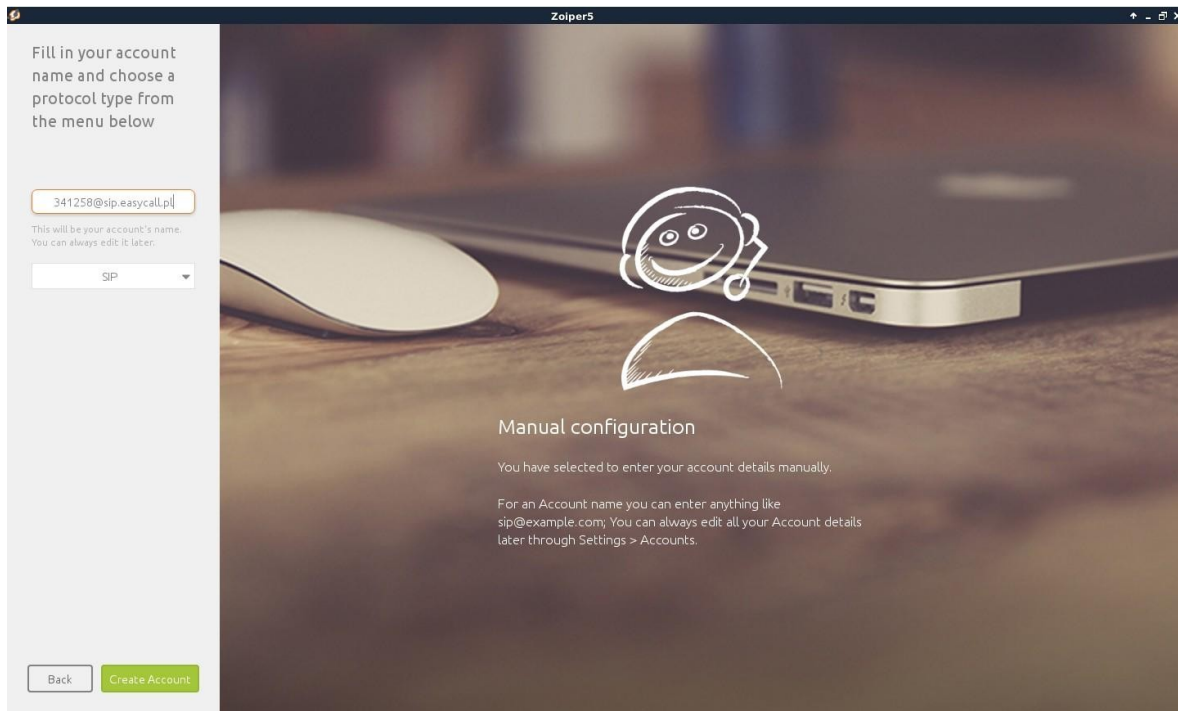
Zoiper5

Fill in your account name and choose a protocol type from the menu below

341258@sip.easycall.pl

This will be your account's name. You can always edit it later.

SIP

Back

Create Account

Manual configuration

You have selected to enter your account details manually.

For an Account name you can enter anything like sip@example.com; You can always edit all your Account details later through Settings > Accounts.